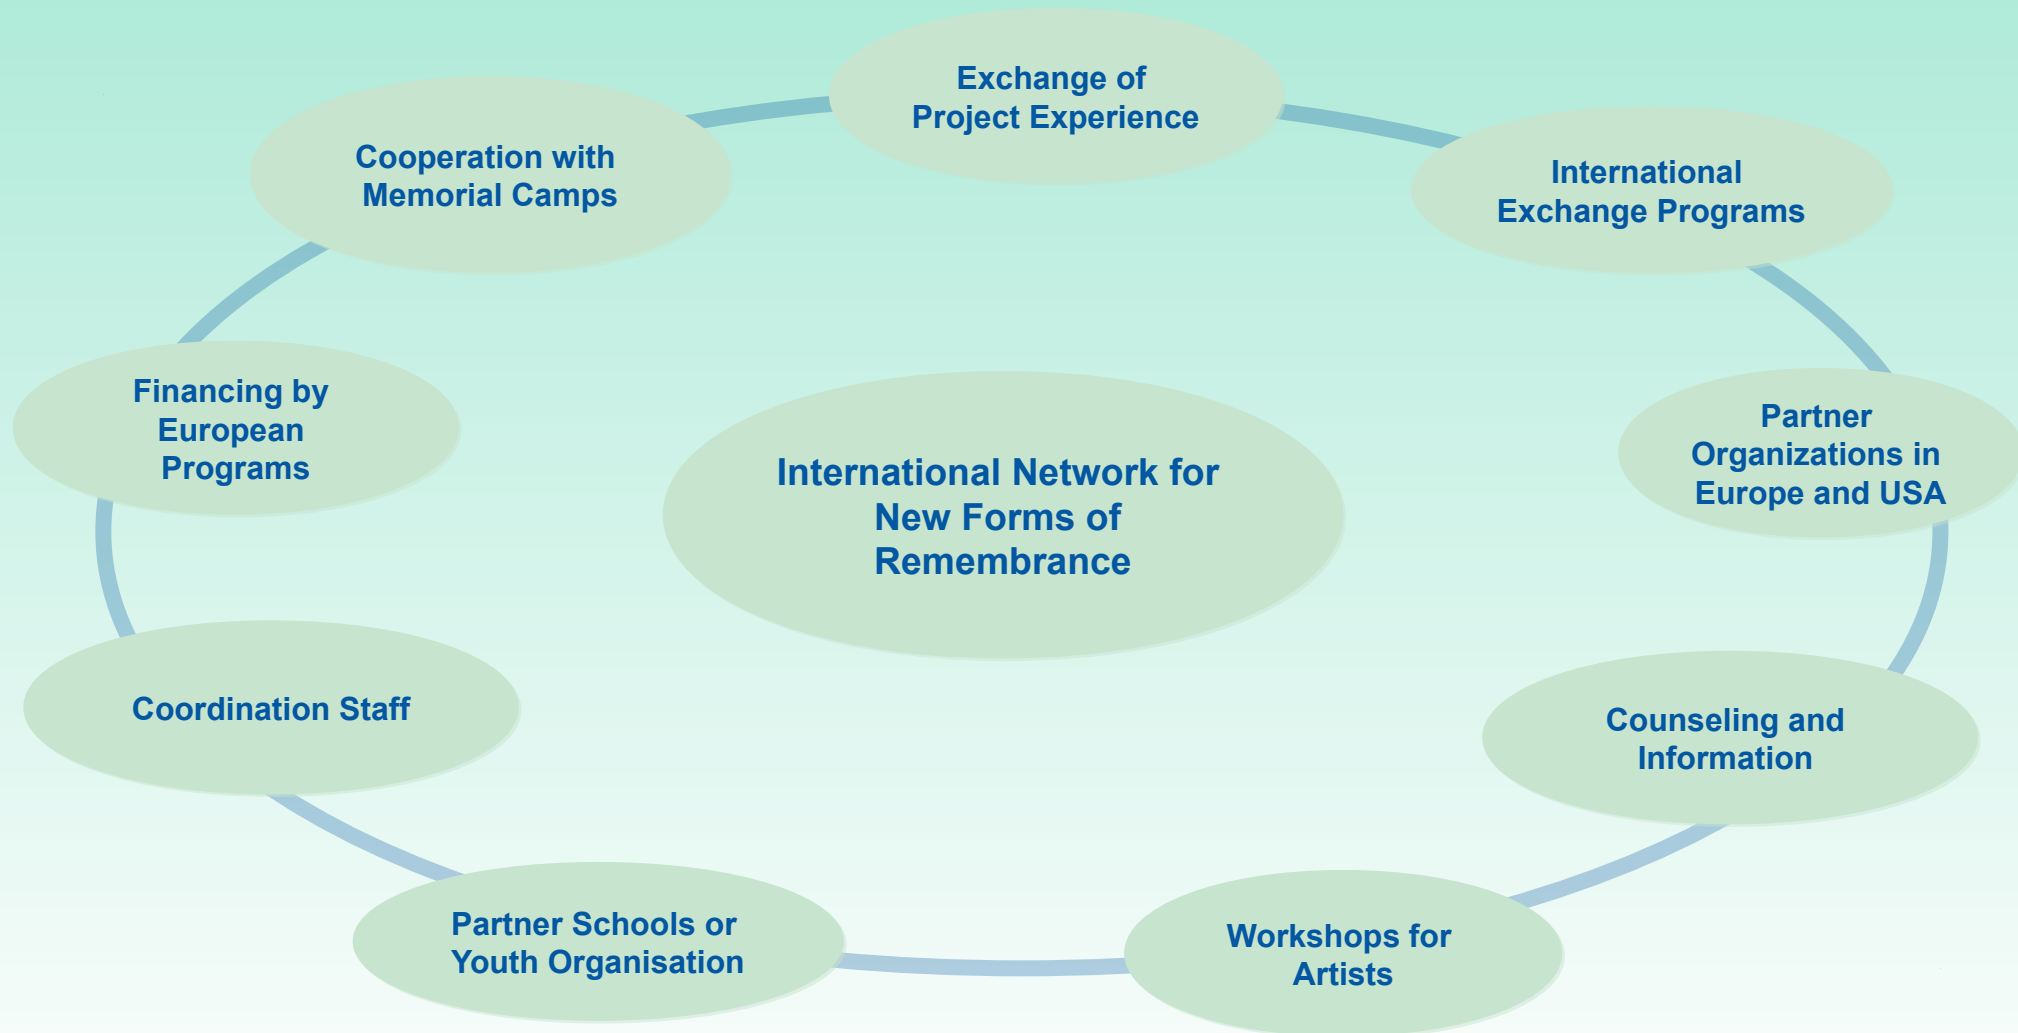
Exchange of Project Experience

International Exchange Programs

Partner Organizations in Europe and USA

Counseling and Information

Workshops for Artists

Partner Schools or Youth Organisation

Coordination Staff

Financing by European Programs

Cooperation with Memorial Camps

International Network for New Forms of Remembrance